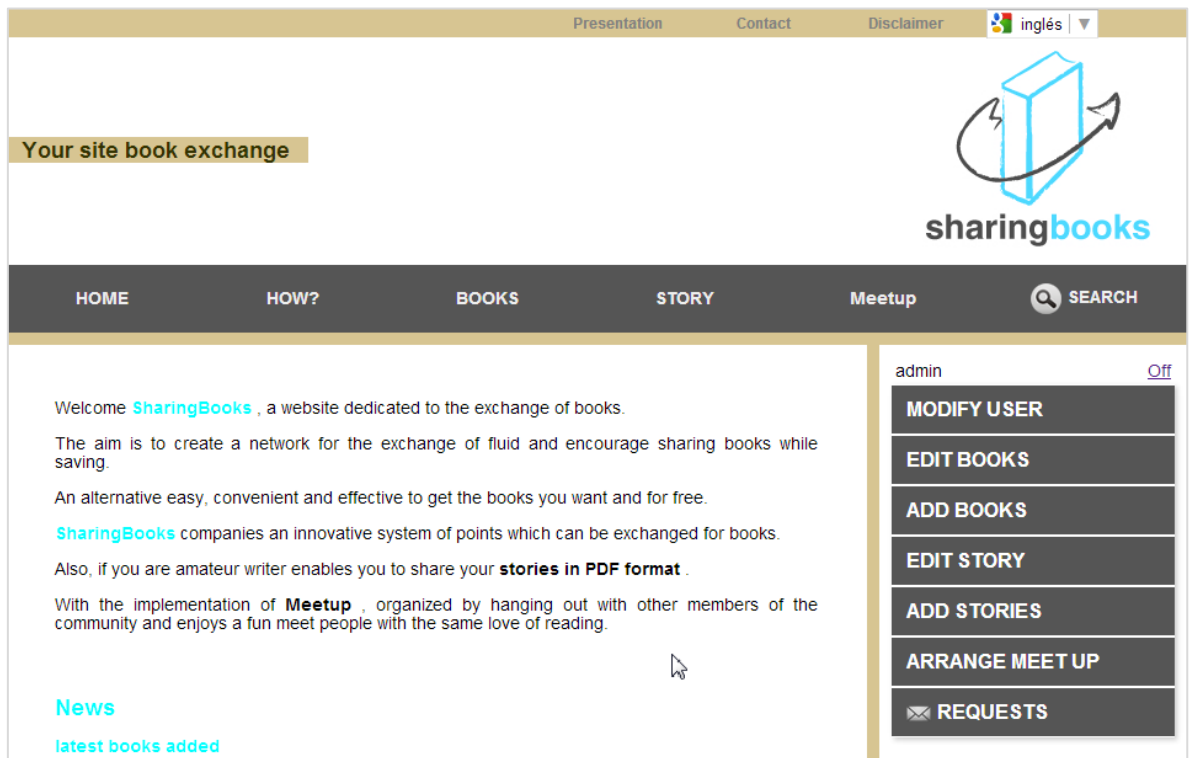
Presentation Contact Disclaimer inglés ▼

Your site book exchange

sharingbooks

HOME HOW? BOOKS STORY Meetup SEARCH

Welcome SharingBooks , a website dedicated to the exchange of books.

The aim is to create a network for the exchange of fluid and encourage sharing books while saving.

An alternative easy, convenient and effective to get the books you want and for free.

SharingBooks companies an innovative system of points which can be exchanged for books.

Also, if you are amateur writer enables you to share your stories in PDF format .

With the implementation of Meetup , organized by hanging out with other members of the community and enjoys a fun meet people with the same love of reading.

News

latest books added

admin Off

MODIFY USER

EDIT BOOKS

ADD BOOKS

EDIT STORY

ADD STORIES

ARRANGE MEET UP

REQUESTS